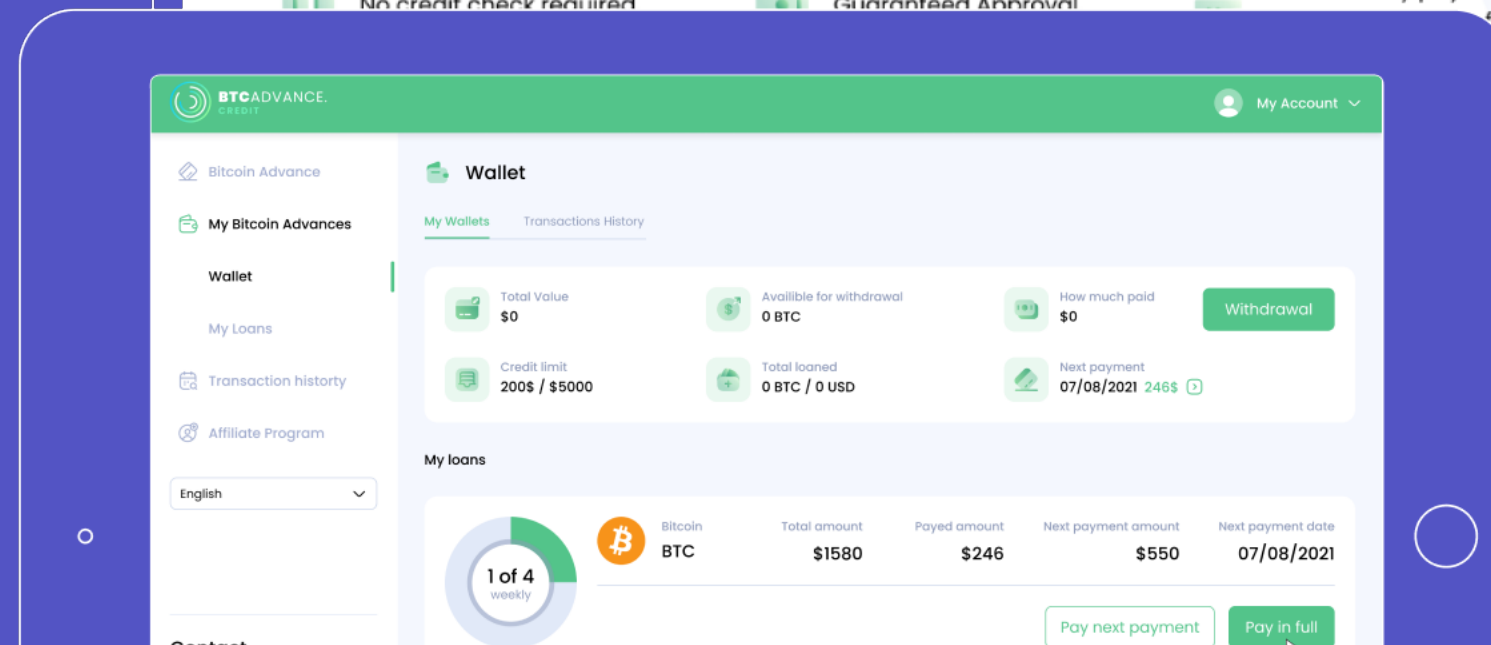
No credit check required

Guaranteed Approval

BTCADVANCE.
CREDIT

My Account

Bitcoin Advance

My Bitcoin Advances

Wallet

My Loans

Transaction historty

Affiliate Program

English

Contact

Wallet

My Wallets

Transactions History

Total Value
$0

Availible for withdrawal
0 BTC

How much paid
$0

Withdrawal

Credit limit
200$ / $5000

Total loaned
0 BTC / 0 USD

Next payment
07/08/2021 246$

My loans

1 of 4
weekly

Bitcoin
BTC

Total amount
$1580

Payed amount
$246

Next payment amount
$550

Next payment date
07/08/2021

Pay next payment

Pay in full